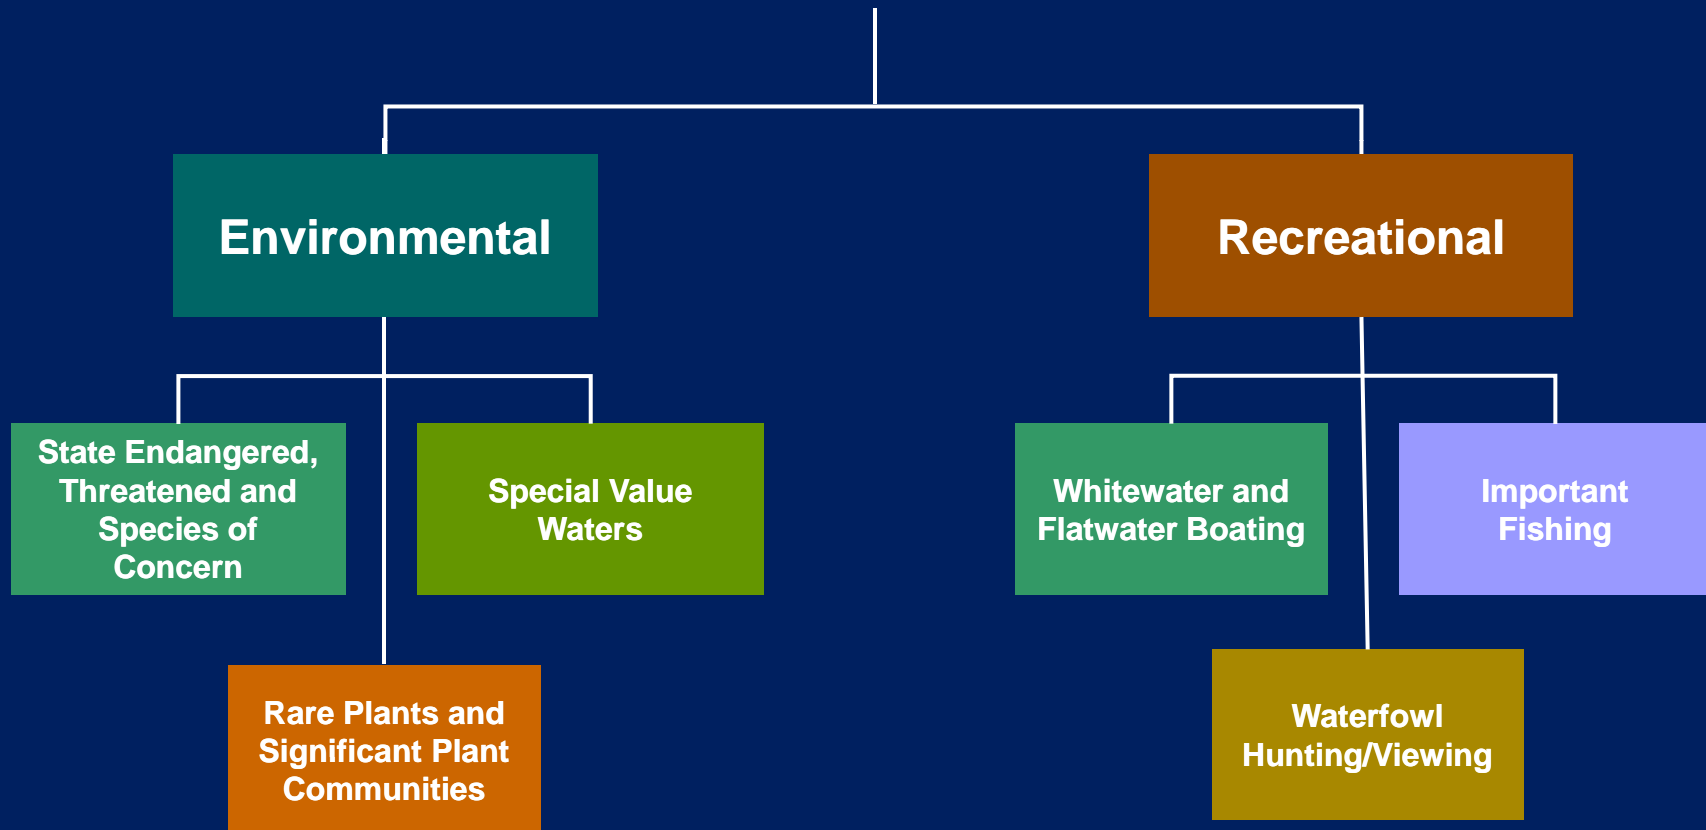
Environmental

Recreational

State Endangered, Threatened and Species of Concern

Special Value Waters

Rare Plants and Significant Plant Communities

Whitewater and Flatwater Boating

Important Fishing

Waterfowl Hunting/Viewing